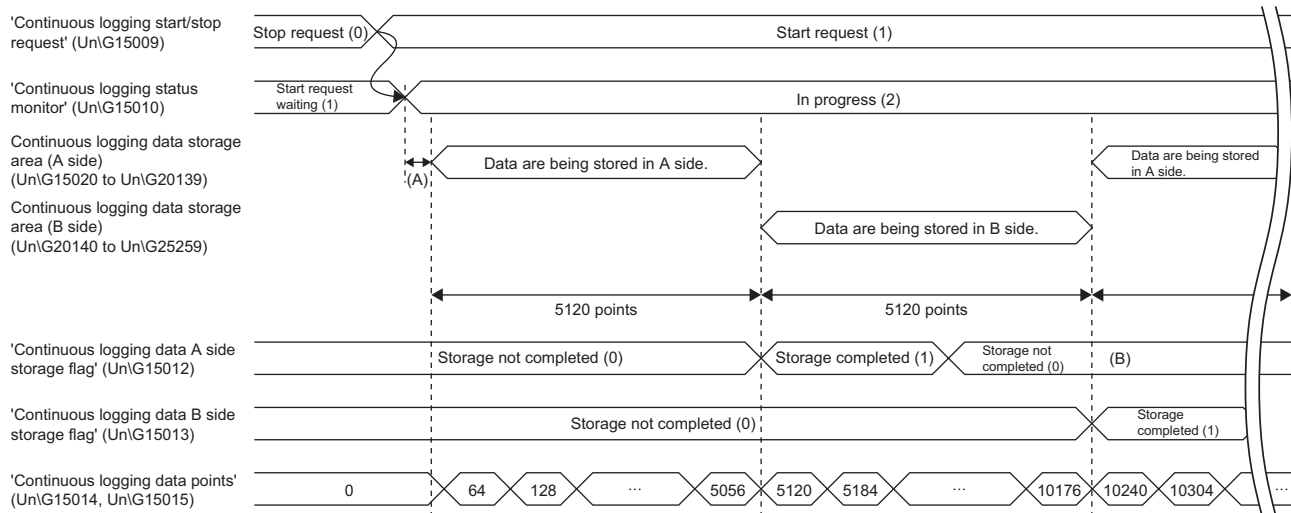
'Continuous logging start/stop request' (Un\G15009)

Stop request (0)

Start request (1)

'Continuous logging status monitor' (Un\G15010)

Start request waiting (1)

In progress (2)

Continuous logging data storage area (A side) (Un\G15020 to Un\G20139)

(A)

Data are being stored in A side.

Data are being stored in A side.

Continuous logging data storage area (B side) (Un\G20140 to Un\G25259)

Data are being stored in B side.

5120 points

5120 points

'Continuous logging data A side storage flag' (Un\G15012)

Storage not completed (0)

Storage completed (1)

Storage not completed (0)

(B)

'Continuous logging data B side storage flag' (Un\G15013)

Storage not completed (0)

Storage completed (1)

'Continuous logging data points' (Un\G15014, Un\G15015)

0

64

128

···

5056

5120

5184

···

10176

10240

10304

···